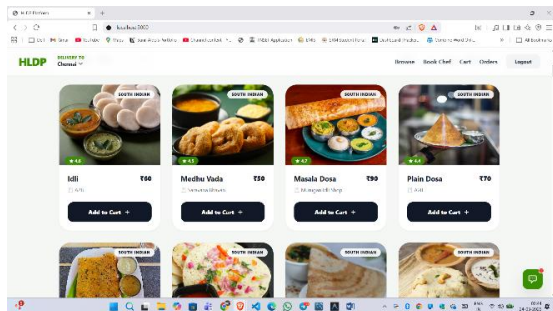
HLDP

DELIVERY TO
Chennai

Browse Book Chef Cart Orders Logout

SOUTH INDIAN
4.6
Idli ₹60
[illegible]
Add to Cart +

SOUTH INDIAN
4.5
Medhu Vada ₹30
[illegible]
Add to Cart +

SOUTH INDIAN
4.7
Masala Dosa ₹90
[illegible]
Add to Cart +

SOUTH INDIAN
4.4
Plain Dosa ₹70
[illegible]
Add to Cart +

SOUTH INDIAN

SOUTH INDIAN

SOUTH INDIAN

SOUTH INDIAN